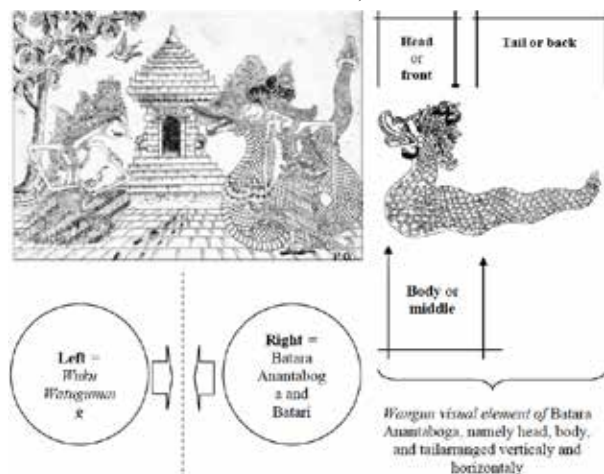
Head or front

Tail or back

Body or middle

Left = *Wahu Watugunun* g

Right = Batara Anantabog a and Batari

*Wayang visual element of* Batara Anantaboga, namely head, body, and tailarranged vertically and horizontaly